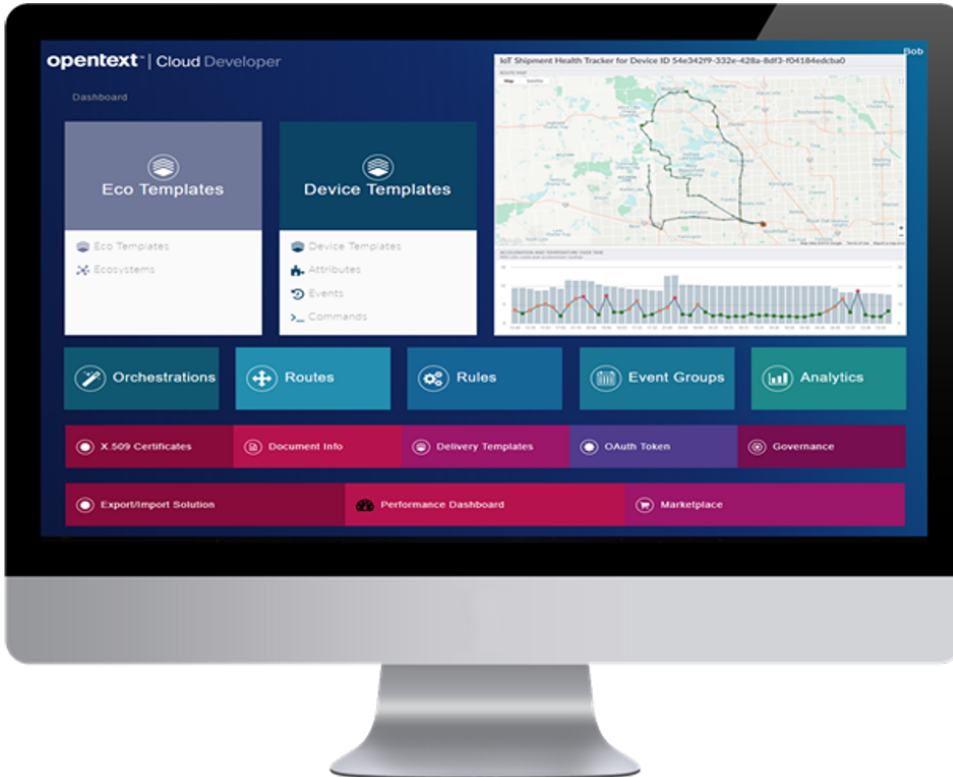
opentext™ | Cloud Developer

Bob

Dashboard

IoT Shipment Health Tracker for Device ID 54e342f9-332e-428a-8df3-f04184edcba0

Map Satellite

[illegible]

Eco Templates

Eco Templates

Ecosystems

Device Templates

Device Templates

Attributes

Events

Commands

Orchestrations

Routes

Rules

Event Groups

Analytics

X 509 Certificates

Document Info

Delivery Templates

OAuth Token

Governance

Export/Import Solution

Performance Dashboard

Marketplace